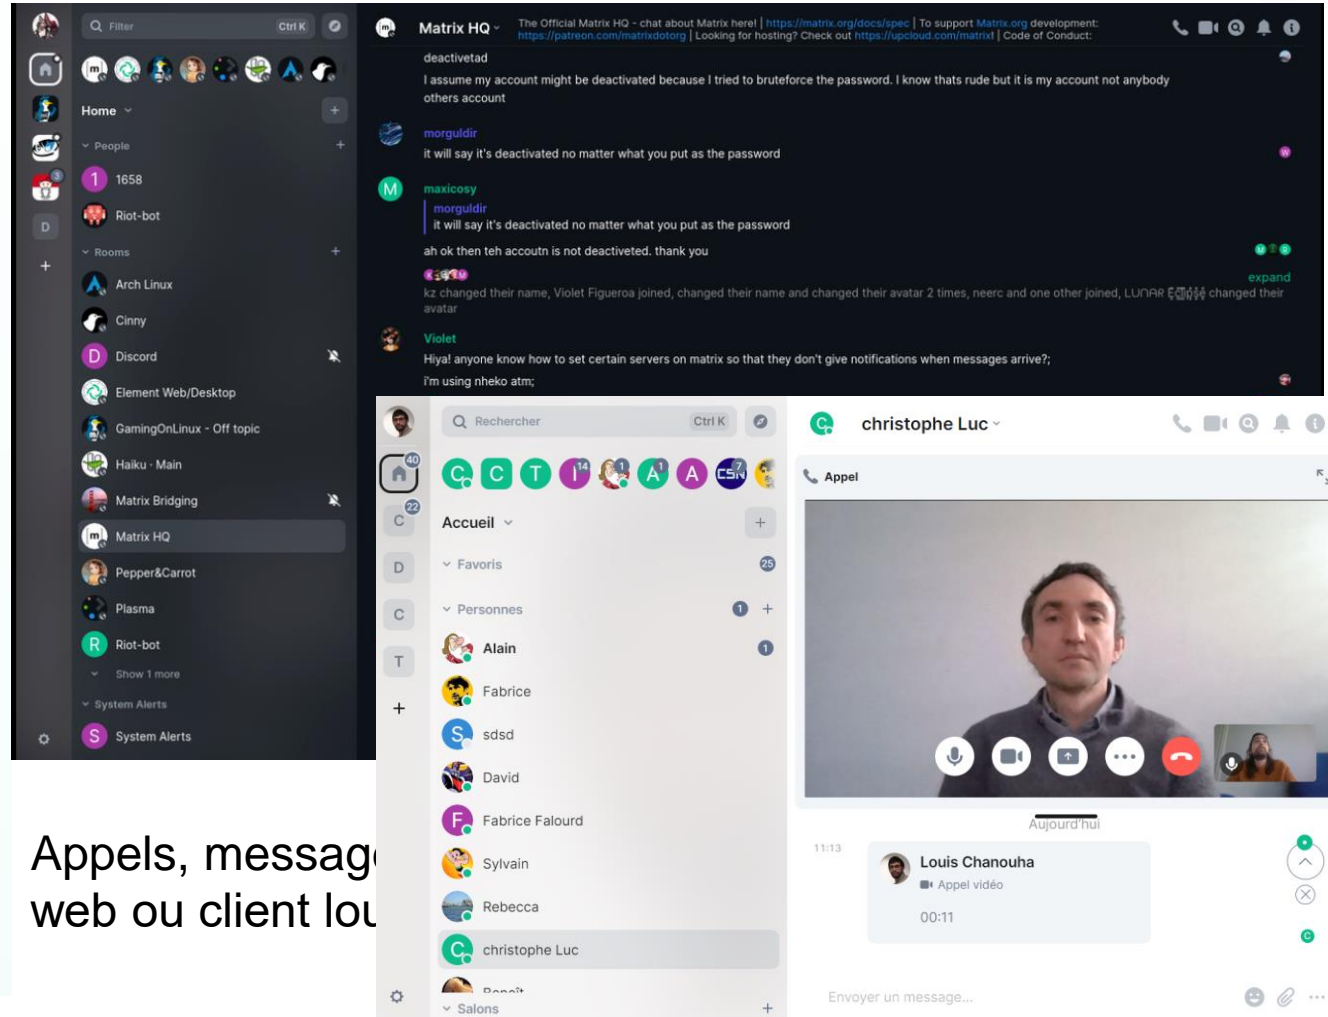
Filter Ctrl K

Home

People

1658

Riot-bot

Rooms

Arch Linux

Cinny

Discord

Element Web/Desktop

GamingOnLinux - Off topic

Haiku - Main

Matrix Bridging

Matrix HQ

Pepper&Carrot

Plasma

Riot-bot

Show 1 more

System Alerts

System Alerts

Matrix HQ

The Official Matrix HQ - chat about Matrix here! | https://matrix.org/docs/spec | To support Matrix.org development: https://patreon.com/matrixdotorg | Looking for hosting? Check out https://upcloud.com/matrix! | Code of Conduct:

deactivetad

I assume my account might be deactivated because I tried to bruteforce the password. I know thats rude but it is my account not anybody others account

morguldir
it will say it's deactivated no matter what you put as the password

maxicosy
morguldir
it will say it's deactivated no matter what you put as the password
ah ok then teh accoutn is not deactiveted. thank you

expand
kz changed their name, Violet Figueroa joined, changed their name and changed their avatar 2 times, neerc and one other joined, LUNAR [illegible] changed their avatar

Violet
Hiya! anyone know how to set certain servers on matrix so that they don't give notifications when messages arrive?;
i'm using nheko atm;

Appels, messag
web ou client lou

Rechercher Ctrl K

Accueil

Favoris 25

Personnes 1

Alain 1

Fabrice

sdsd

David

Fabrice Falourd

Sylvain

Rebecca

christophe Luc

Benoît

Salons

christophe Luc

Appel

Aujourd'hui

11:13

Louis Chanouha
Appel vidéo
00:11

Envoyer un message...